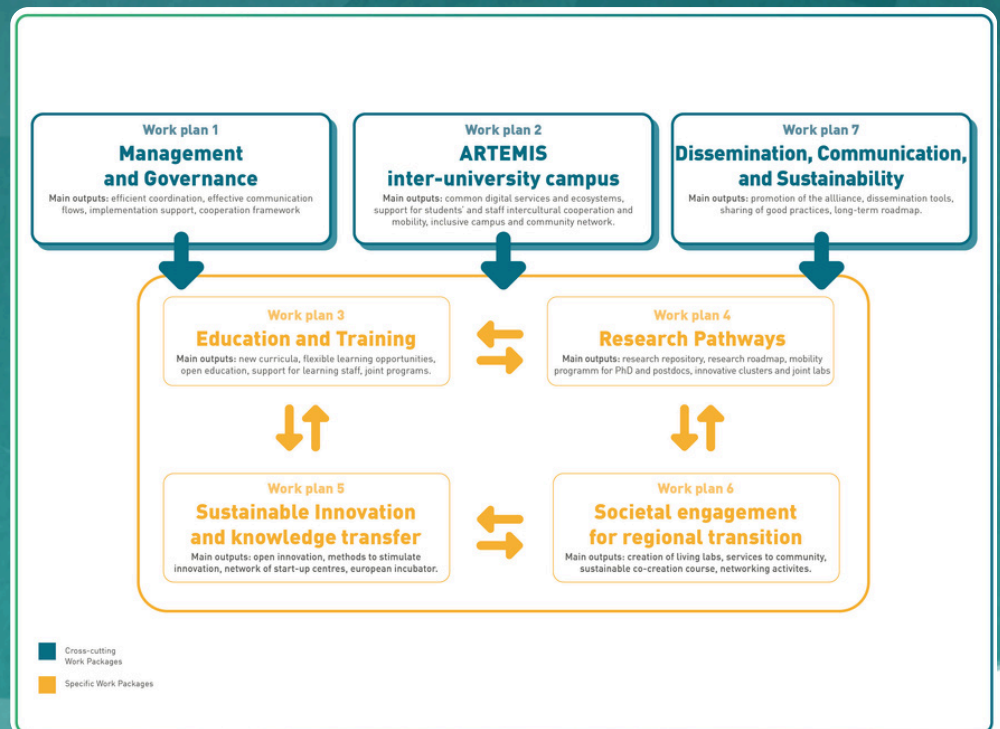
Work plan 1
Management and Governance
Main outputs: efficient coordination, effective communication flows, implementation support, cooperation framework

Work plan 2
ARTEMIS inter-university campus
Main outputs: common digital services and ecosystems, support for students' and staff intercultural cooperation and mobility, inclusive campus and community network.

Work plan 7
Dissemination, Communication, and Sustainability
Main outputs: promotion of the allliance, dissemination tools, sharing of good practices, long-term roadmap.

Work plan 3
Education and Training
Main outputs: new curricula, flexible learning opportunities, open education, support for learning staff, joint programs.

Work plan 4
Research Pathways
Main outputs: research repository, research roadmap, mobility programm for PhD and postdocs, innovative clusters and joint labs

Work plan 5
Sustainable Innovation and knowledge transfer
Main outputs: open innovation, methods to stimulate innovation, network of start-up centres, european incubator.

Work plan 6
Societal engagement for regional transition
Main outputs: creation of living labs, services to community, sustainable co-creation course, networking activites.

Cross-cutting Work Packages

Specific Work Packages